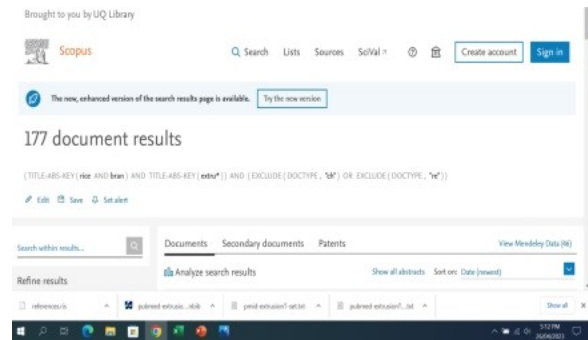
Brought to you by UQ Library

Scopus

Search Lists Sources SciVal ↗ Create account Sign in

The new, enhanced version of the search results page is available. Try the new version

177 document results

( TITLE-ABS-KEY ( rice AND bran ) AND TITLE-ABS-KEY ( extru* ) ) AND ( EXCLUDE ( DOCTYPE , "ch" ) OR EXCLUDE ( DOCTYPE , "re" ) )

Edit Save Set alert

Search within results...

Documents Secondary documents Patents View Mendeley Data (46)

Refine results

Analyze search results

Show all abstracts Sort on: Date (newest)

references.ris pubmed-extrusio....nbib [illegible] extrusion1 set.txt pubmed-extrusion1...txt Show all

5:12 PM
26/04/2023